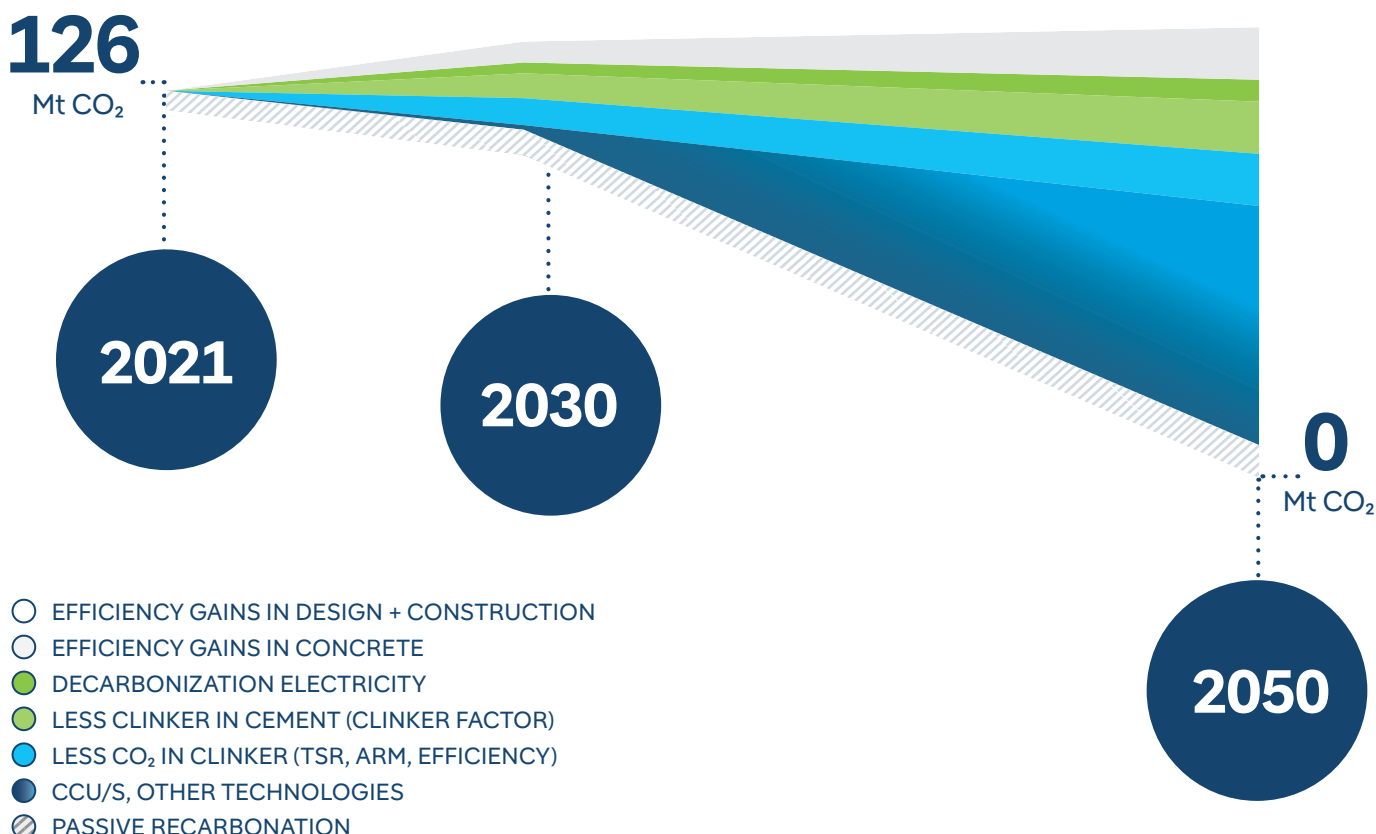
126
Mt $CO_2$

2021

2030

0
Mt $CO_2$

2050

EFFICIENCY GAINS IN DESIGN + CONSTRUCTION
EFFICIENCY GAINS IN CONCRETE
DECARBONIZATION ELECTRICITY
LESS CLINKER IN CEMENT (CLINKER FACTOR)
LESS $CO_2$ IN CLINKER (TSR, ARM, EFFICIENCY)
CCU/S, OTHER TECHNOLOGIES
PASSIVE RECARBONATION